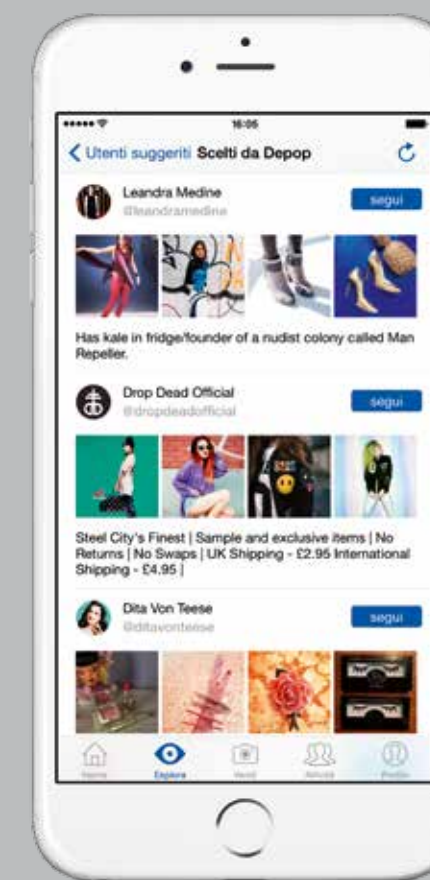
16:05

Utenti suggeriti Scelti da Depop

Leandra Medine
@leandramedine
segui

Has kale in fridge/founder of a nudist colony called Man Repeller.

Drop Dead Official
@dropdeadofficial
segui

Steel City's Finest | Sample and exclusive items | No Returns | No Swaps | UK Shipping - £2.95 International Shipping - £4.95 |

Dita Von Teese
@ditavonteese
segui

Home
Esplora
Vendi
Attività
Profilo